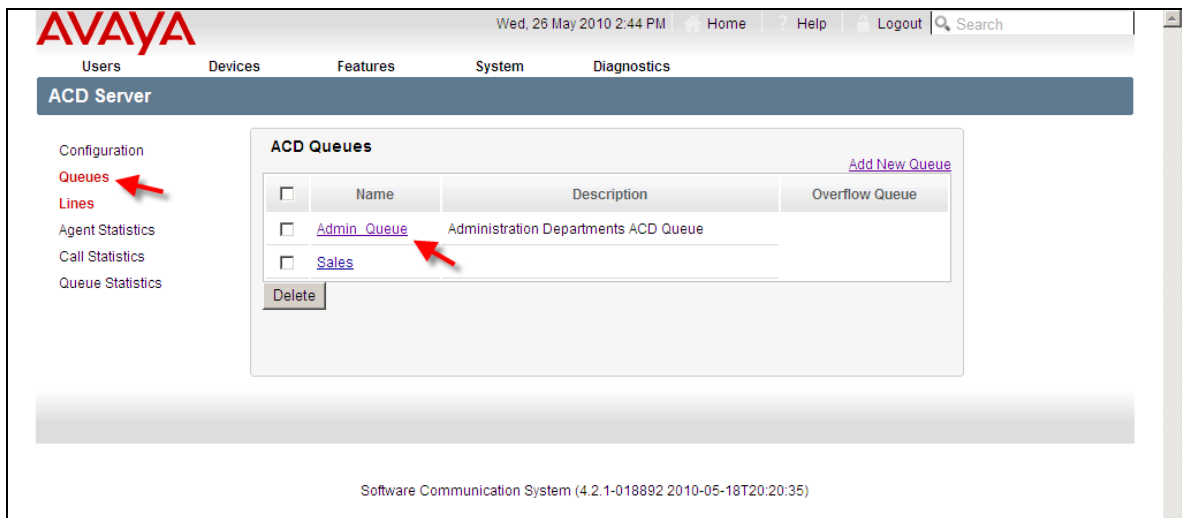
AVAYA

Wed, 26 May 2010 2:44 PM Home Help Logout Search

Users Devices Features System Diagnostics

ACD Server

Configuration
Queues
Lines
Agent Statistics
Call Statistics
Queue Statistics

ACD Queues

Add New Queue

| | Name | Description | Overflow Queue |
|---|---|---|---|
| ☐ | Admin_Queue | Administration Departments ACD Queue | |
| ☐ | Sales | | |

Delete

Software Communication System (4.2.1-018892 2010-05-18T20:20:35)